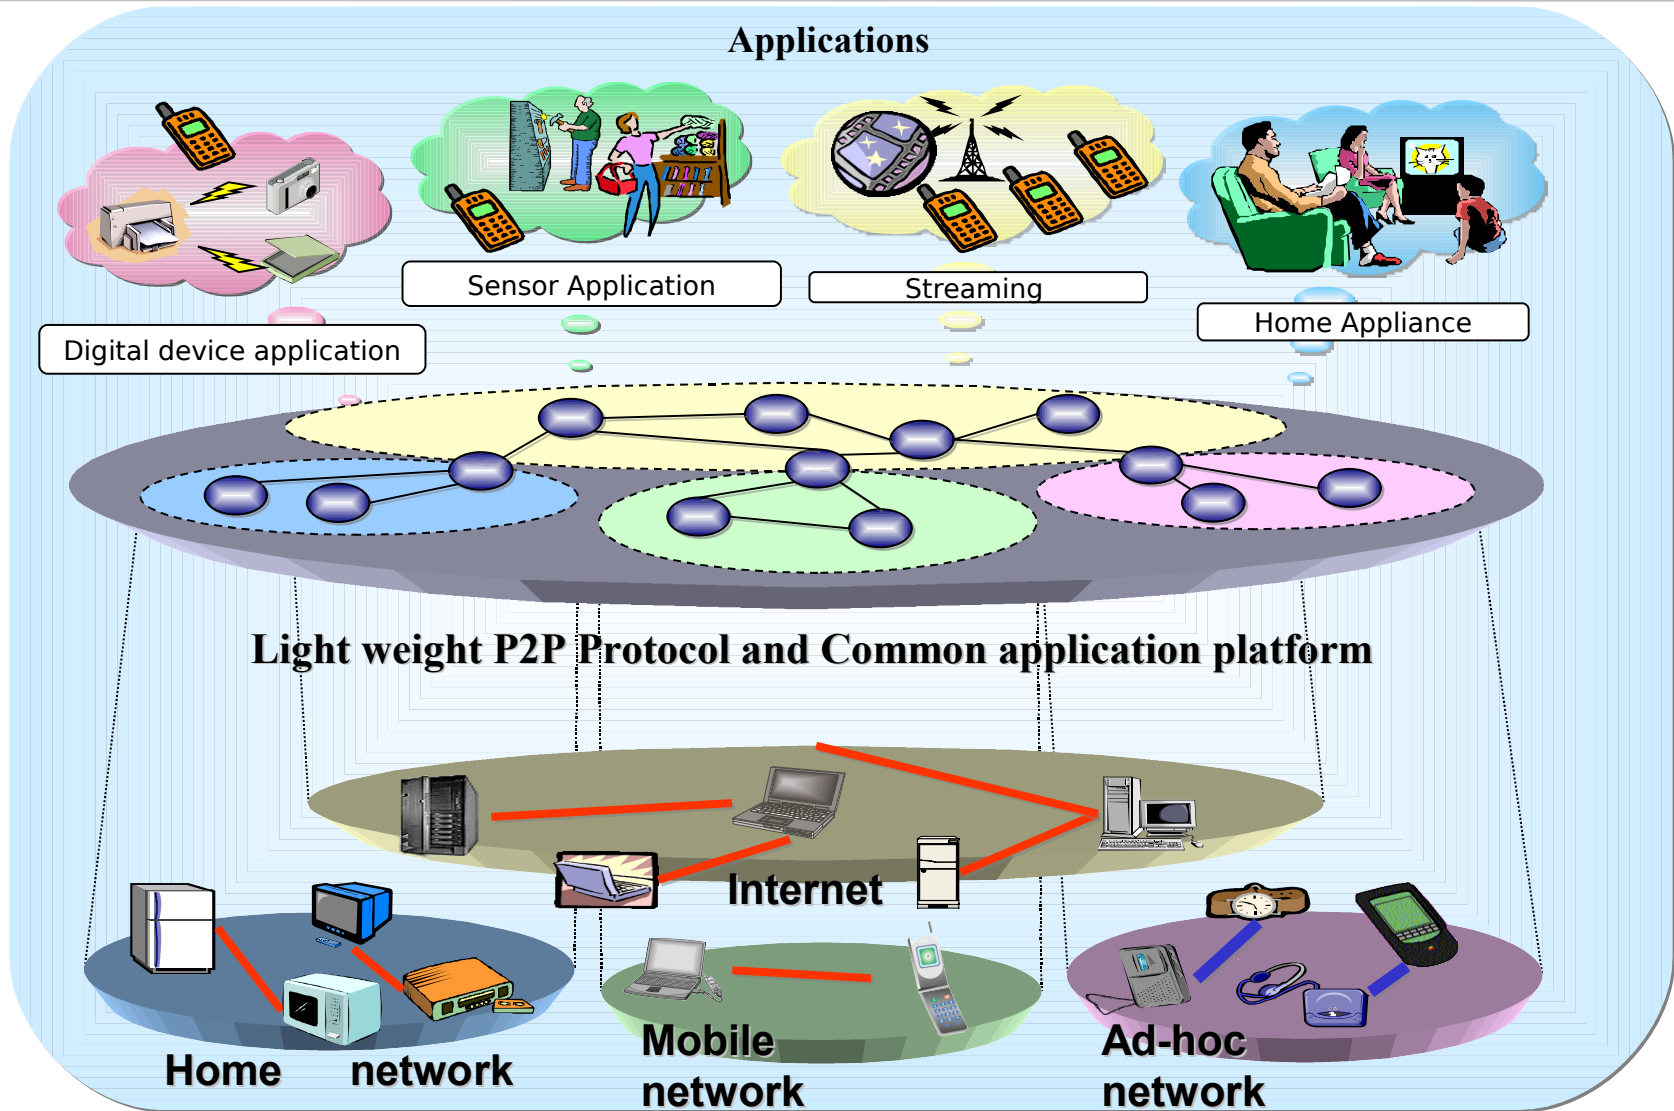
Applications

Digital device application

Sensor Application

Streaming

Home Appliance

Light weight P2P Protocol and Common application platform

Internet

Home network

Mobile network

Ad-hoc network